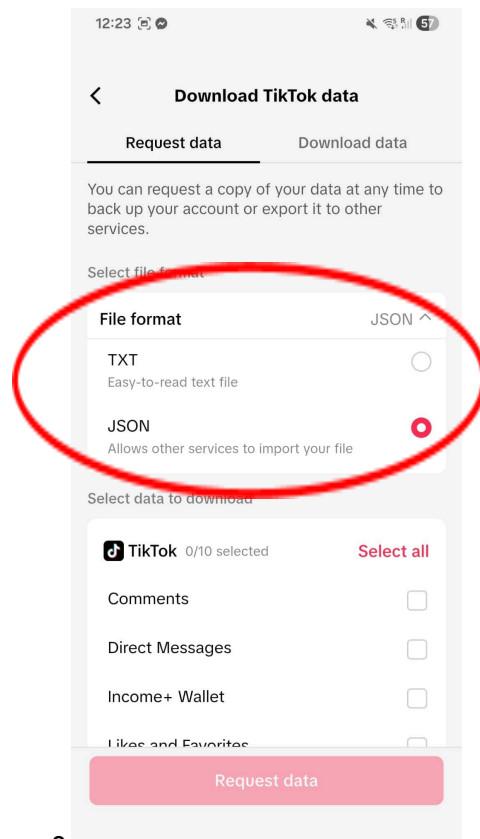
12:23

57

Download TikTok data

Request data

Download data

You can request a copy of your data at any time to back up your account or export it to other services.

Select file format

File format

JSON

TXT

Easy-to-read text file

JSON

Allows other services to import your file

Select data to download

TikTok 0/10 selected

Select all

Comments

Direct Messages

Income+ Wallet

Likes and Favorites

Request data